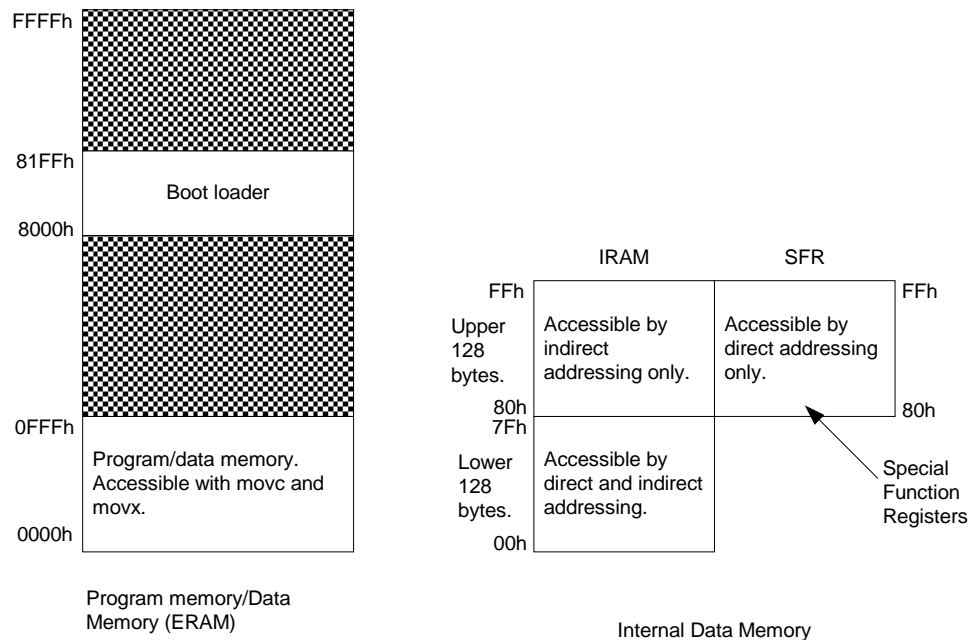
FFFFh

81FFh

Boot loader

8000h

0FFFh

Program/data memory. Accessible with movc and movx.

0000h

Program memory/Data Memory (ERAM)

IRAM

SFR

FFh

Upper 128 bytes.

Accessible by indirect addressing only.

Accessible by direct addressing only.

FFh

80h

80h

7Fh

Lower 128 bytes.

Accessible by direct and indirect addressing.

Special Function Registers

00h

Internal Data Memory